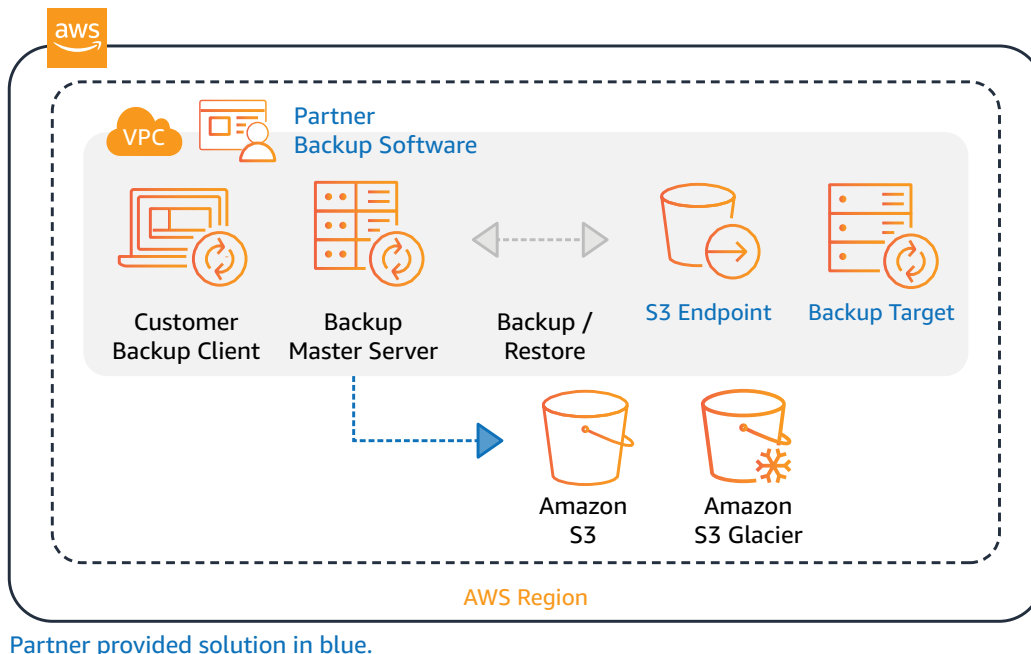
aws

VPC

Partner
Backup Software

Customer
Backup Client

Backup
Master Server

Backup /
Restore

S3 Endpoint

Backup Target

Amazon
S3

Amazon
S3 Glacier

AWS Region

Partner provided solution in blue.